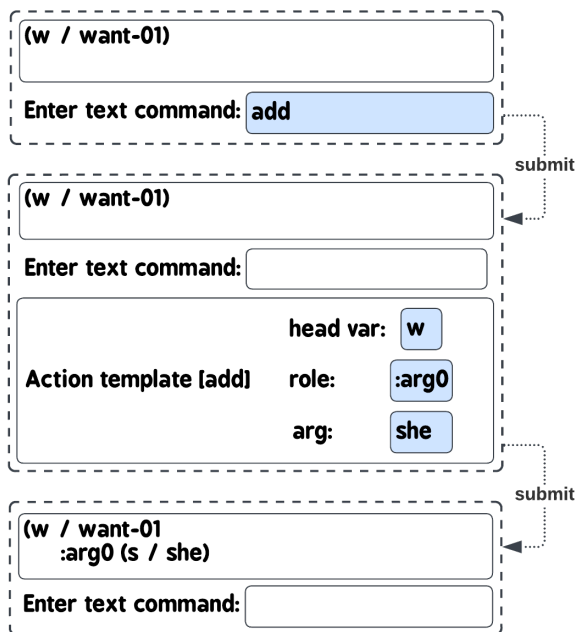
(w / want-01)

Enter text command: add

submit

(w / want-01)

Enter text command:

Action template [add]

head var: w

role: :arg0

arg: she

submit

(w / want-01
:arg0 (s / she)

Enter text command: